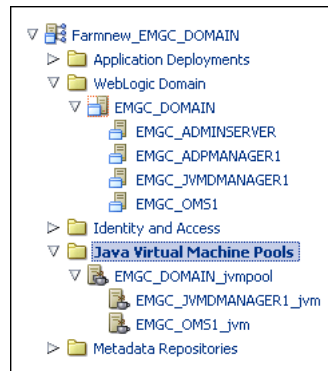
Farmnew_EMGC_DOMAIN
Application Deployments
WebLogic Domain
EMGC_DOMAIN
EMGC_ADMINSERVER
EMGC_ADPMANAGER1
EMGC_JVMDMANAGER1
EMGC_OMS1
Identity and Access
Java Virtual Machine Pools
EMGC_DOMAIN_jvmpool
EMGC_JVMDMANAGER1_jvm
EMGC_OMS1_jvm
Metadata Repositories